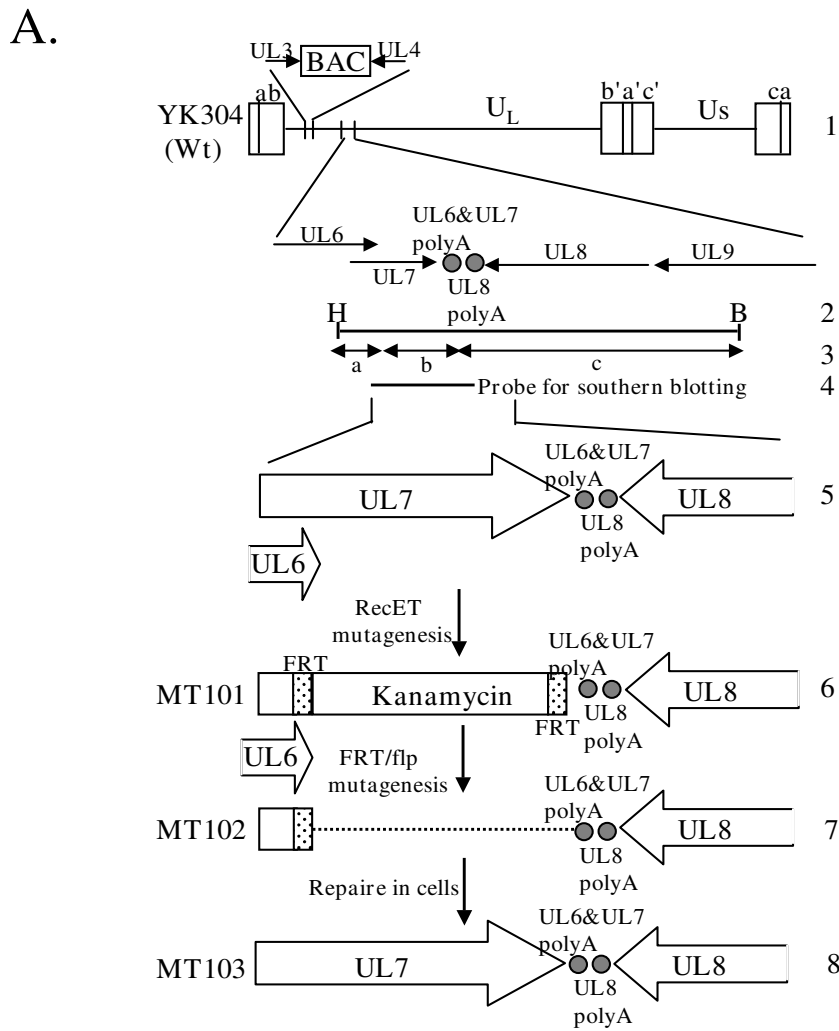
A.

UL3 BAC UL4

YK304 (Wt) ab $U_L$ b'a'c' Us ca 1

UL6&UL7 polyA

UL6 UL7 UL8 UL9

UL8 polyA

H B 2

a b c 3

Probe for southern blotting 4

UL6&UL7 polyA

UL7 UL8 5

UL8 polyA

UL6

RecET mutagenesis

UL6&UL7 polyA

MT101 FRT Kanamycin FRT UL8 6

UL8 polyA

UL6 FRT/flp mutagenesis

UL6&UL7 polyA

MT102 UL8 7

UL8 polyA

Repaire in cells

UL6&UL7 polyA

MT103 UL7 UL8 8

UL8 polyA